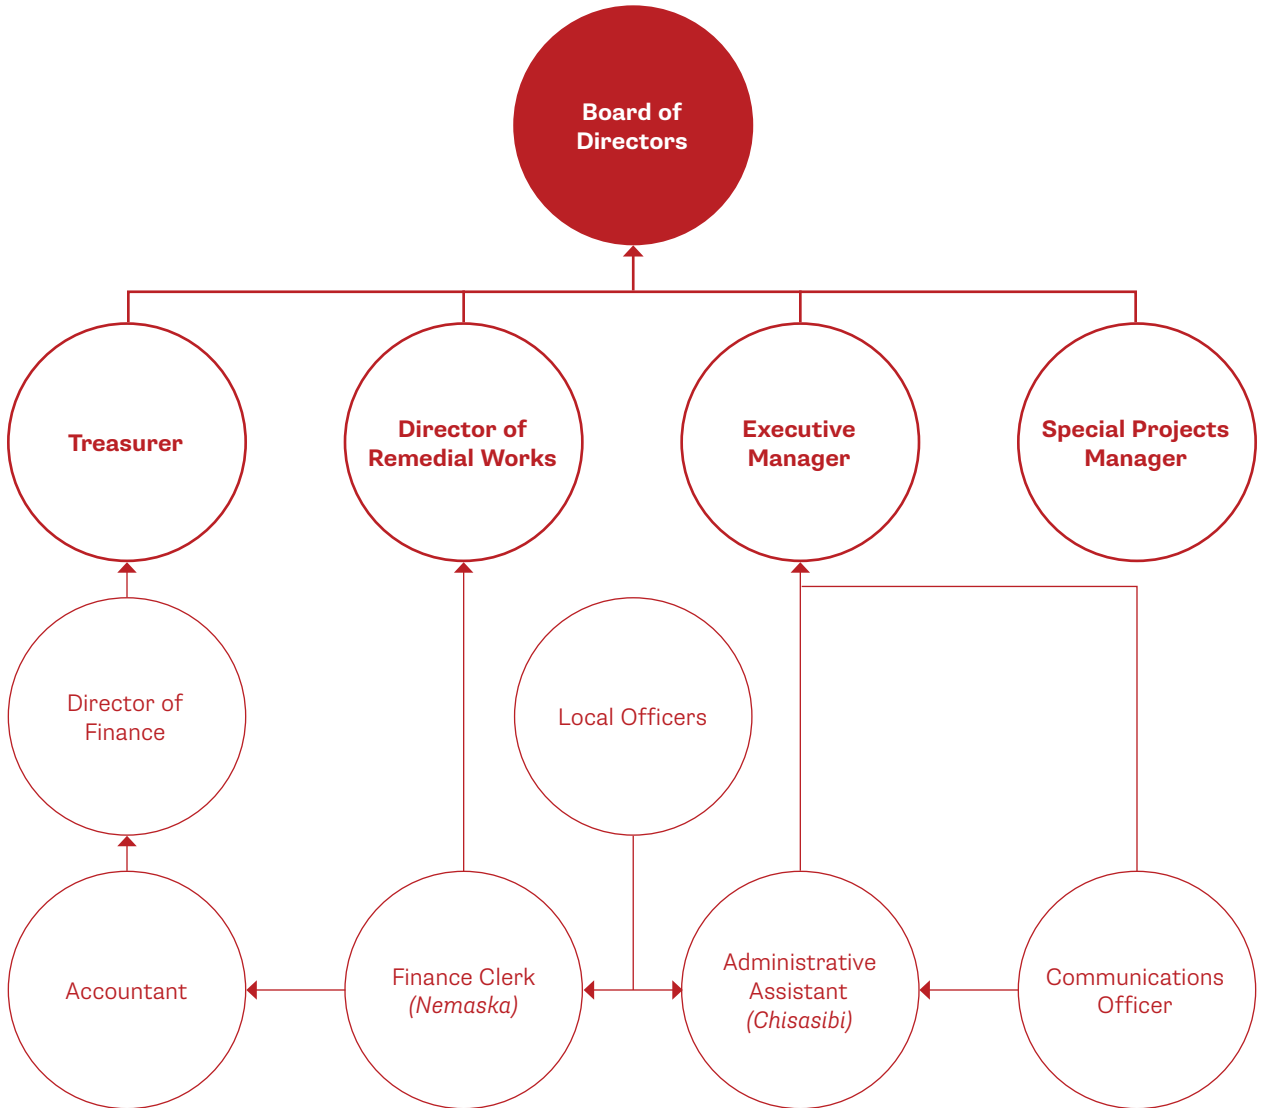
Board of Directors

Treasurer

Director of Remedial Works

Executive Manager

Special Projects Manager

Director of Finance

Local Officers

Accountant

Finance Clerk (Nemaska)

Administrative Assistant (Chisasibi)

Communications Officer